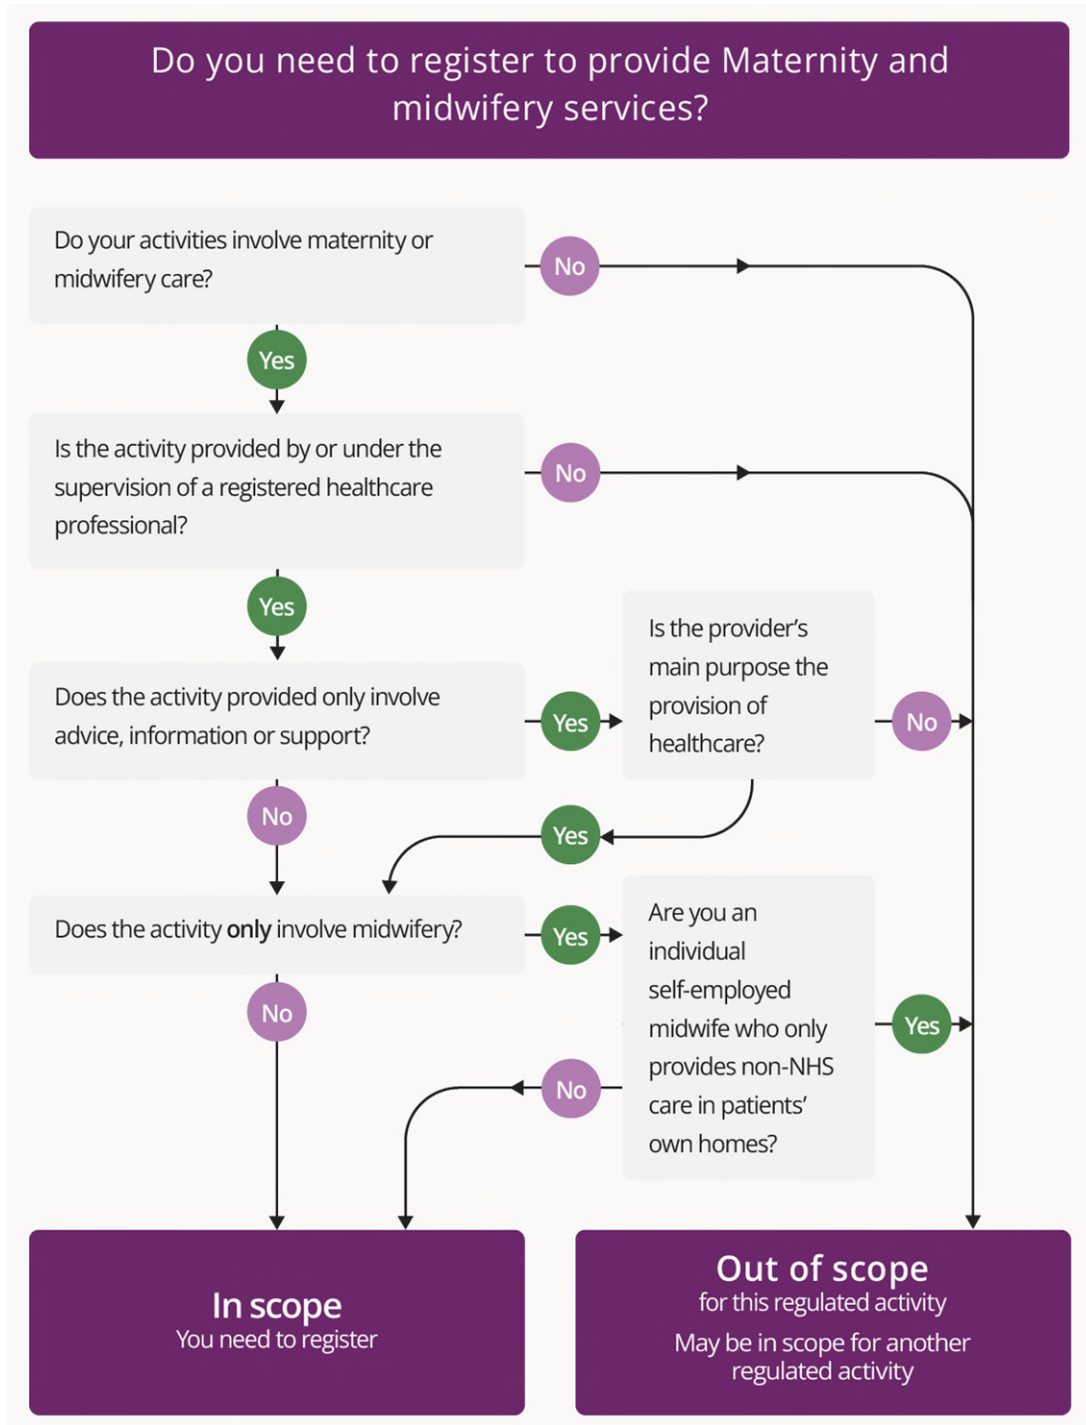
Do you need to register to provide Maternity and midwifery services?

Do your activities involve maternity or midwifery care?

No

Yes

Is the activity provided by or under the supervision of a registered healthcare professional?

No

Yes

Does the activity provided only involve advice, information or support?

Yes

Is the provider's main purpose the provision of healthcare?

No

No

Yes

Does the activity **only** involve midwifery?

Yes

Are you an individual self-employed midwife who only provides non-NHS care in patients' own homes?

Yes

No

No

In scope
You need to register

Out of scope
for this regulated activity
May be in scope for another regulated activity